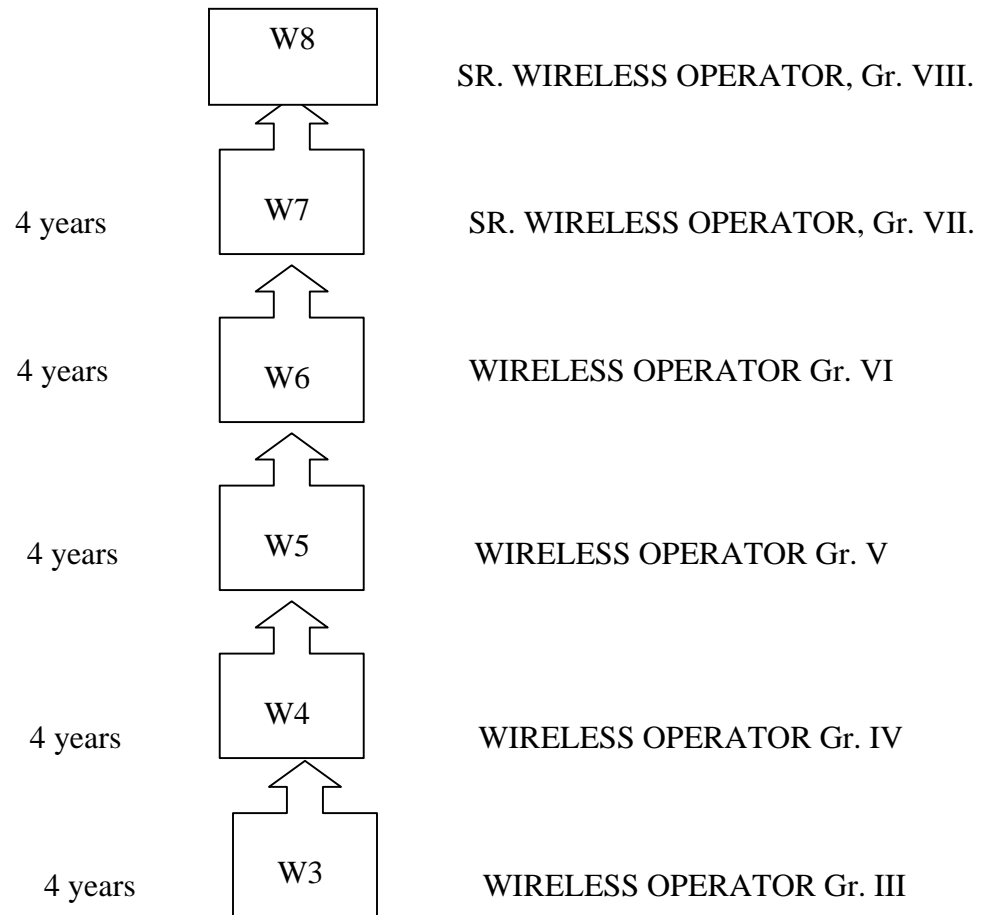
W8 SR. WIRELESS OPERATOR, Gr. VIII.

4 years W7 SR. WIRELESS OPERATOR, Gr. VII.

4 years W6 WIRELESS OPERATOR Gr. VI

4 years W5 WIRELESS OPERATOR Gr. V

4 years W4 WIRELESS OPERATOR Gr. IV

4 years W3 WIRELESS OPERATOR Gr. III